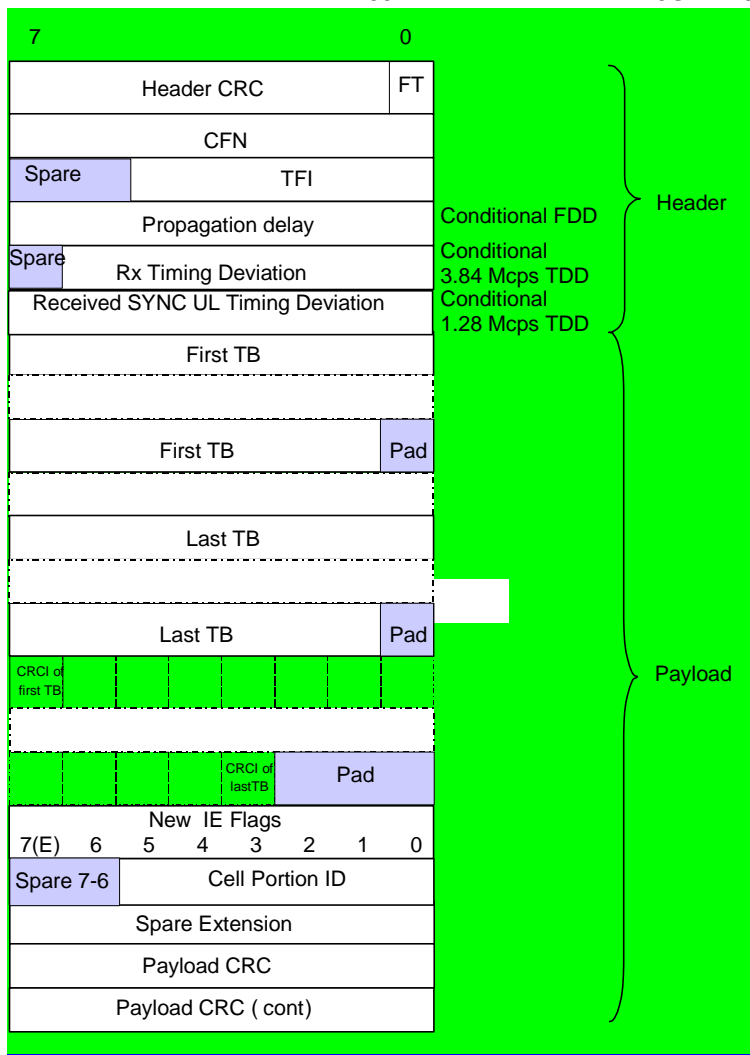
7

0

Header CRC

FT

CFN

Spare

TFI

Propagation delay

Spare

Rx Timing Deviation

Received SYNC UL Timing Deviation

First TB

First TB

Pad

Last TB

Last TB

Pad

CRCI of first TB

CRCI of lastTB

Pad

New IE Flags

7(E) 6 5 4 3 2 1 0

Spare 7-6

Cell Portion ID

Spare Extension

Payload CRC

Payload CRC ( cont)

Conditional FDD

Conditional 3.84 Mcps TDD

Conditional 1.28 Mcps TDD

Header

Payload